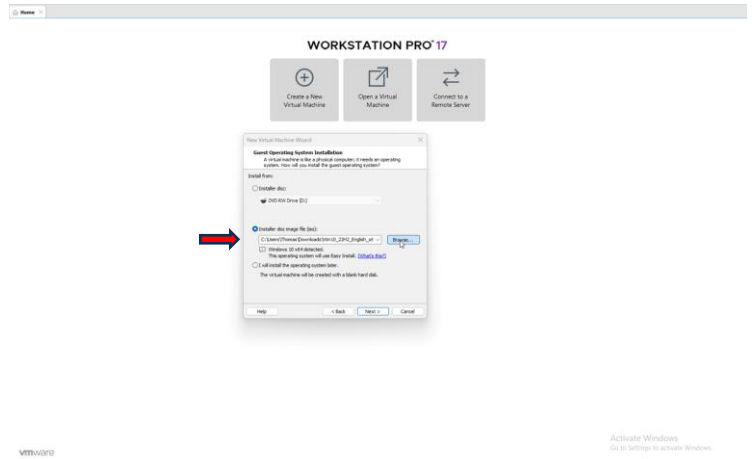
Home ×

WORKSTATION PRO™ 17

Create a New Virtual Machine

Open a Virtual Machine

Connect to a Remote Server

New Virtual Machine Wizard ×

Guest Operating System Installation
A virtual machine is like a physical computer; it needs an operating system. How will you install the guest operating system?

Install from:

Installer disc:

DVD RW Drive (D:)

Installer disc image file (iso):

C:\Users\Thomas\Downloads\Win10_22H2_English_x6 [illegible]

Browse...

Windows 10 x64 detected.
This operating system will use Easy Install. (What's this?)

I will install the operating system later.
The virtual machine will be created with a blank hard disk.

Help

< Back

Next >

Cancel

vmware

Activate Windows
Go to Settings to activate Windows.